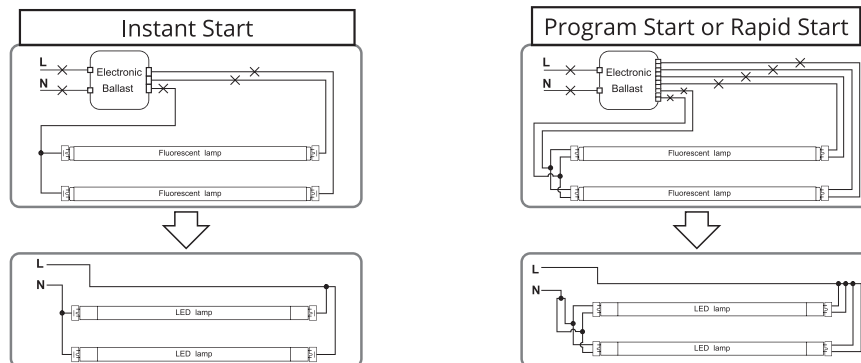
Instant Start

L
N
Electronic Ballast
Fluorescent lamp
Fluorescent lamp

L
N
LED lamp
LED lamp

Program Start or Rapid Start

L
N
Electronic Ballast
Fluorescent lamp
Fluorescent lamp

L
N
LED lamp
LED lamp